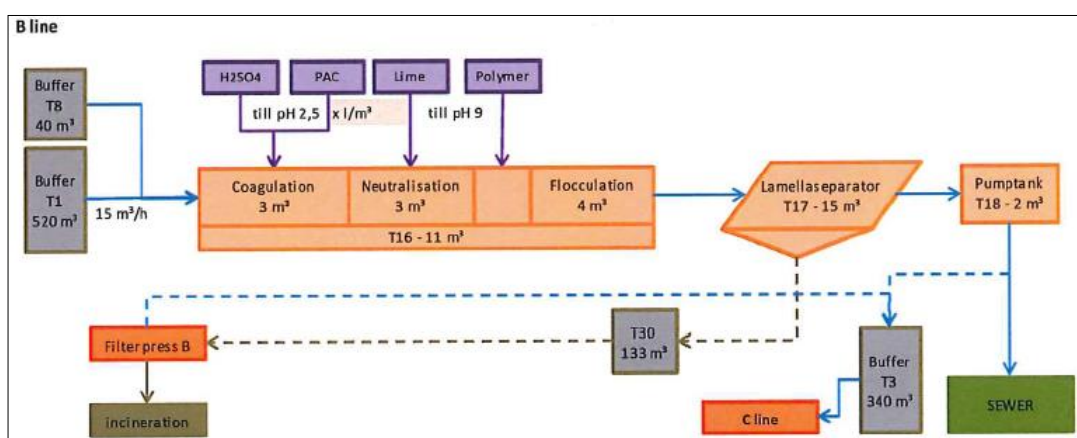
B line

Buffer T8 40 m³

Buffer T1 520 m³

15 m³/h

H2SO4

PAC

Lime

Polymer

till pH 2,5

x l/m³

till pH 9

Coagulation 3 m³

Neutralisation 3 m³

Flocculation 4 m³

T16 - 11 m³

Lamellaseparator T17 - 15 m³

Pumptank T18 - 2 m³

Filterpress B

T30 133 m³

Buffer T3 340 m³

Incineration

C line

SEWER